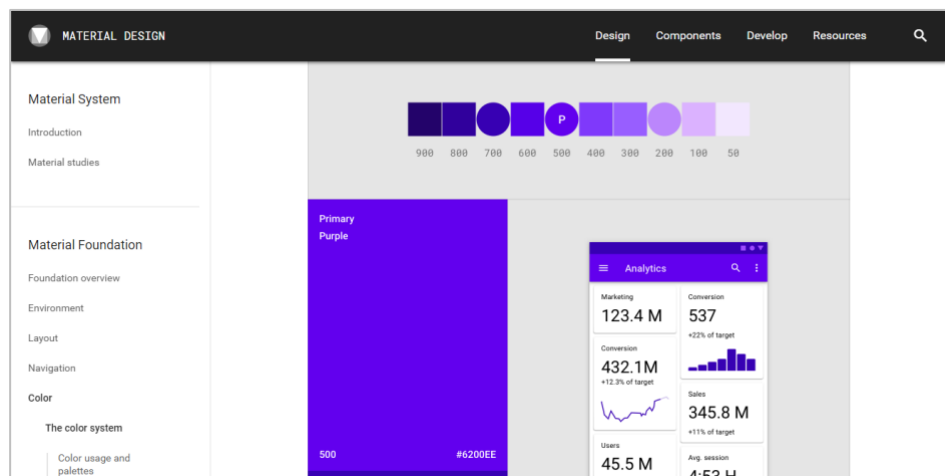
MATERIAL DESIGN

Design Components Develop Resources

Material System

Introduction

Material studies

Material Foundation

Foundation overview

Environment

Layout

Navigation

Color

The color system

Color usage and palettes

P

900 800 700 600 500 400 300 200 100 50

Primary
Purple

500 #6200EE

Analytics

Marketing
123.4 M

Conversion
537
+22% of target

Conversion
432.1M
+12.3% of target

Sales
345.8 M
+11% of target

Users
45.5 M

Avg. session
4:53 H